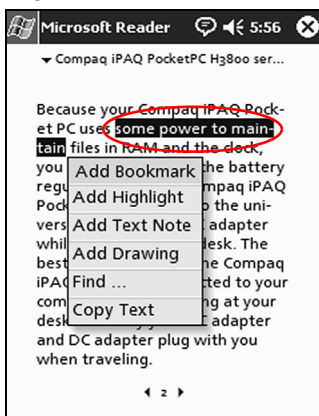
Microsoft Reader 5:56

▾ Compaq iPAQ PocketPC H3800 ser...

Because your Compaq iPAQ Pocket PC uses some power to maintain files in RAM and the clock, you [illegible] the battery regu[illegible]mpaq iPAQ Pock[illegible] the univers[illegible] adapter whil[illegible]esk. The best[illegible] the Compaq iPAQ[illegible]cted to your com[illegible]ng at your desk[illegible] adapter and DC adapter plug with you when traveling.

Add Bookmark
Add Highlight
Add Text Note
Add Drawing
Find ...
Copy Text

◂ 2 ▸